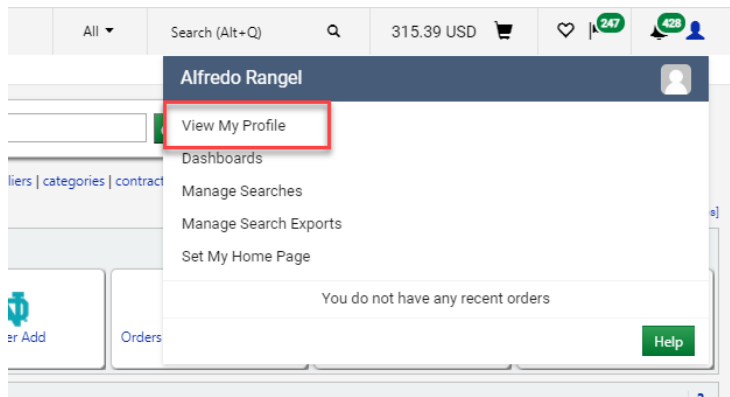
All ▾ Search (Alt+Q) 315.39 USD 247 428

Alfredo Rangel

View My Profile
Dashboards
Manage Searches
Manage Search Exports
Set My Home Page

You do not have any recent orders

Help

liers | categories | contract

er Add

Orders